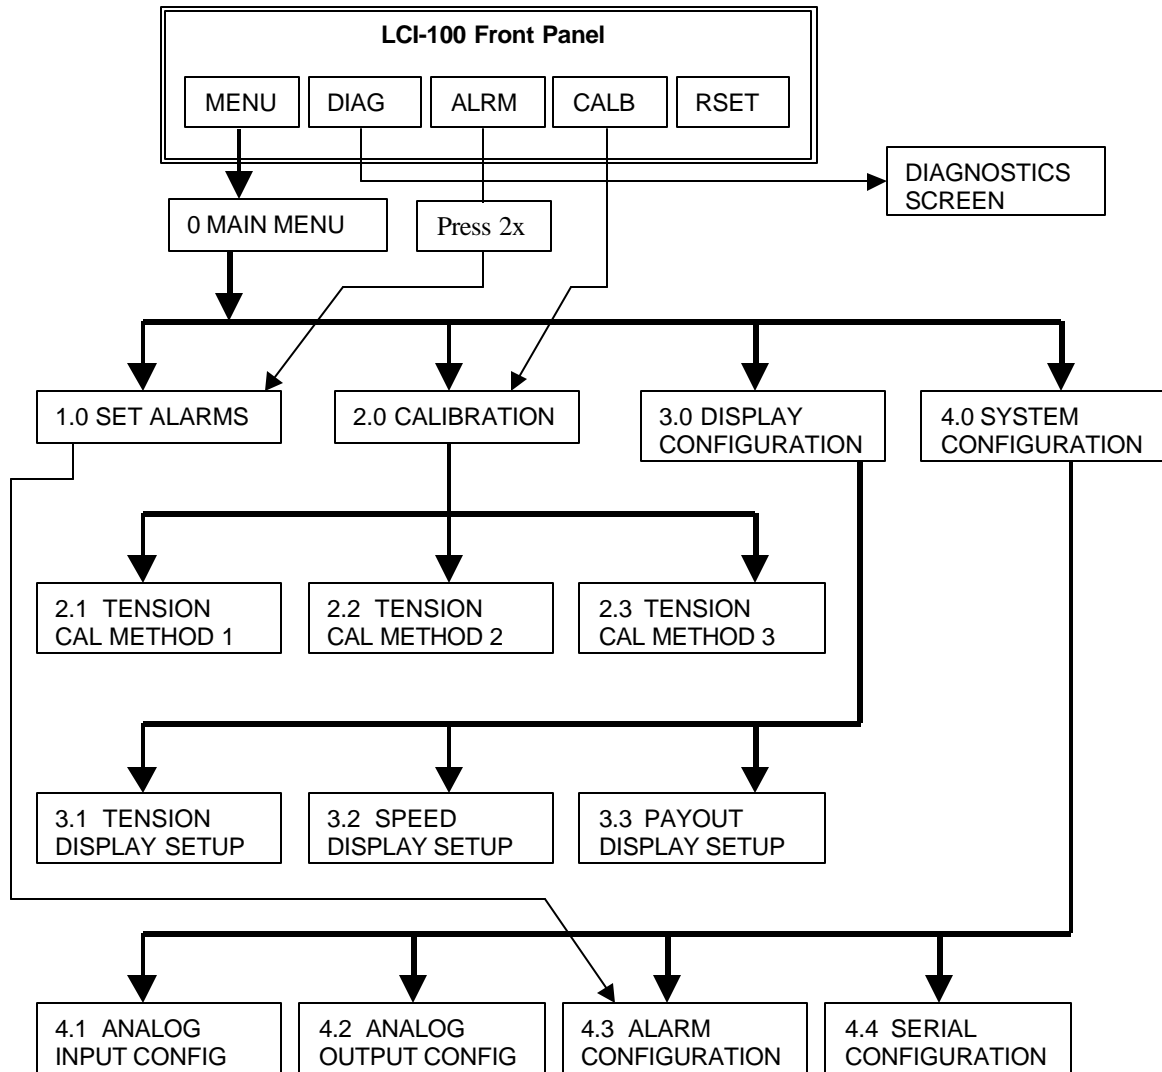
LCI-100 Front Panel

MENU

DIAG

ALRM

CALB

RSET

DIAGNOSTICS SCREEN

0 MAIN MENU

Press 2x

1.0 SET ALARMS

2.0 CALIBRATION

3.0 DISPLAY CONFIGURATION

4.0 SYSTEM CONFIGURATION

2.1 TENSION CAL METHOD 1

2.2 TENSION CAL METHOD 2

2.3 TENSION CAL METHOD 3

3.1 TENSION DISPLAY SETUP

3.2 SPEED DISPLAY SETUP

3.3 PAYOUT DISPLAY SETUP

4.1 ANALOG INPUT CONFIG

4.2 ANALOG OUTPUT CONFIG

4.3 ALARM CONFIGURATION

4.4 SERIAL CONFIGURATION